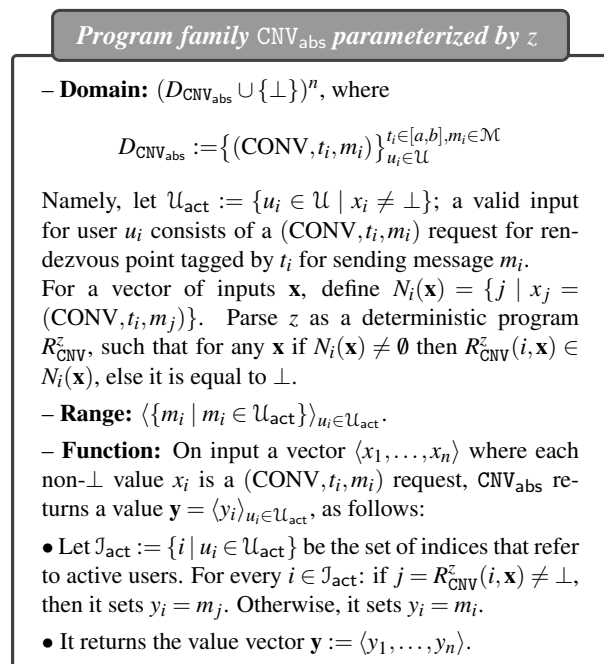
*Program family* $\texttt{CNV}_{\mathsf{abs}}$ *parameterized by* $z$

– **Domain:** $(D_{\texttt{CNV}_{\mathsf{abs}}} \cup \{\bot\})^n$, where

$$D_{\texttt{CNV}_{\mathsf{abs}}} := \big\{(\text{CONV}, t_i, m_i)\big\}_{u_i \in \mathcal{U}}^{t_i \in [a,b], m_i \in \mathcal{M}}$$

Namely, let $\mathcal{U}_{\mathsf{act}} := \{u_i \in \mathcal{U} \mid x_i \neq \bot\}$; a valid input for user $u_i$ consists of a $(\text{CONV}, t_i, m_i)$ request for rendezvous point tagged by $t_i$ for sending message $m_i$.
For a vector of inputs $\mathbf{x}$, define $N_i(\mathbf{x}) = \{j \mid x_j = (\text{CONV}, t_i, m_j)\}$. Parse $z$ as a deterministic program $R^z_{\texttt{CNV}}$, such that for any $\mathbf{x}$ if $N_i(\mathbf{x}) \neq \emptyset$ then $R^z_{\texttt{CNV}}(i, \mathbf{x}) \in N_i(\mathbf{x})$, else it is equal to $\bot$.

– **Range:** $\langle\{m_i \mid m_i \in \mathcal{U}_{\mathsf{act}}\}\rangle_{u_i \in \mathcal{U}_{\mathsf{act}}}$.

– **Function:** On input a vector $\langle x_1, \ldots, x_n\rangle$ where each non-$\bot$ value $x_i$ is a $(\text{CONV}, t_i, m_i)$ request, $\texttt{CNV}_{\mathsf{abs}}$ returns a value $\mathbf{y} = \langle y_i\rangle_{u_i \in \mathcal{U}_{\mathsf{act}}}$, as follows:

• Let $\mathcal{I}_{\mathsf{act}} := \{i \mid u_i \in \mathcal{U}_{\mathsf{act}}\}$ be the set of indices that refer to active users. For every $i \in \mathcal{I}_{\mathsf{act}}$: if $j = R^z_{\texttt{CNV}}(i, \mathbf{x}) \neq \bot$, then it sets $y_i = m_j$. Otherwise, it sets $y_i = m_i$.

• It returns the value vector $\mathbf{y} := \langle y_1, \ldots, y_n\rangle$.